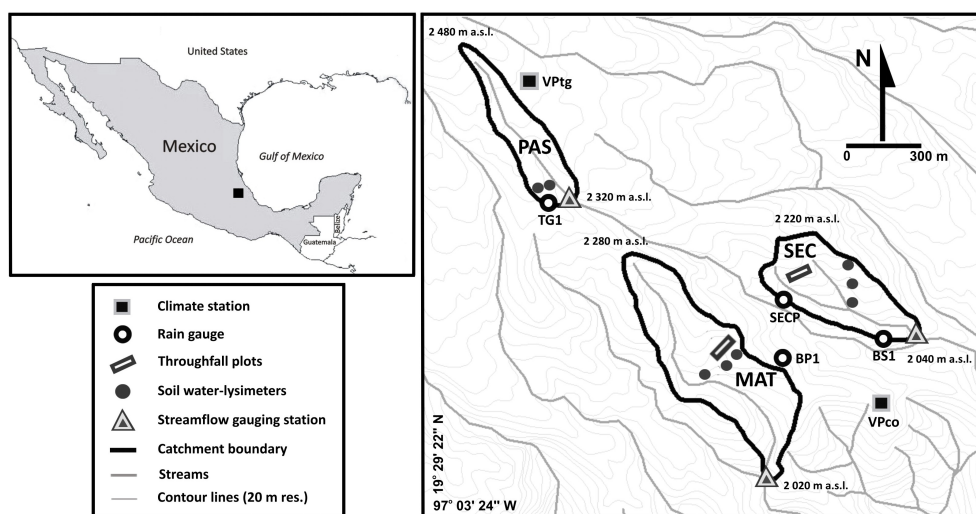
United States

Mexico

Gulf of Mexico

Pacific Ocean

Belize

Guatemala

Climate station
Rain gauge
Throughfall plots
Soil water-lysimeters
Streamflow gauging station
Catchment boundary
Streams
Contour lines (20 m res.)

2 480 m a.s.l.

VPtg

PAS

2 320 m a.s.l.

TG1

N

0 300 m

2 220 m a.s.l.

SEC

2 280 m a.s.l.

SECP

BS1

2 040 m a.s.l.

BP1

MAT

VPco

2 020 m a.s.l.

19° 29' 22'' N

97° 03' 24'' W